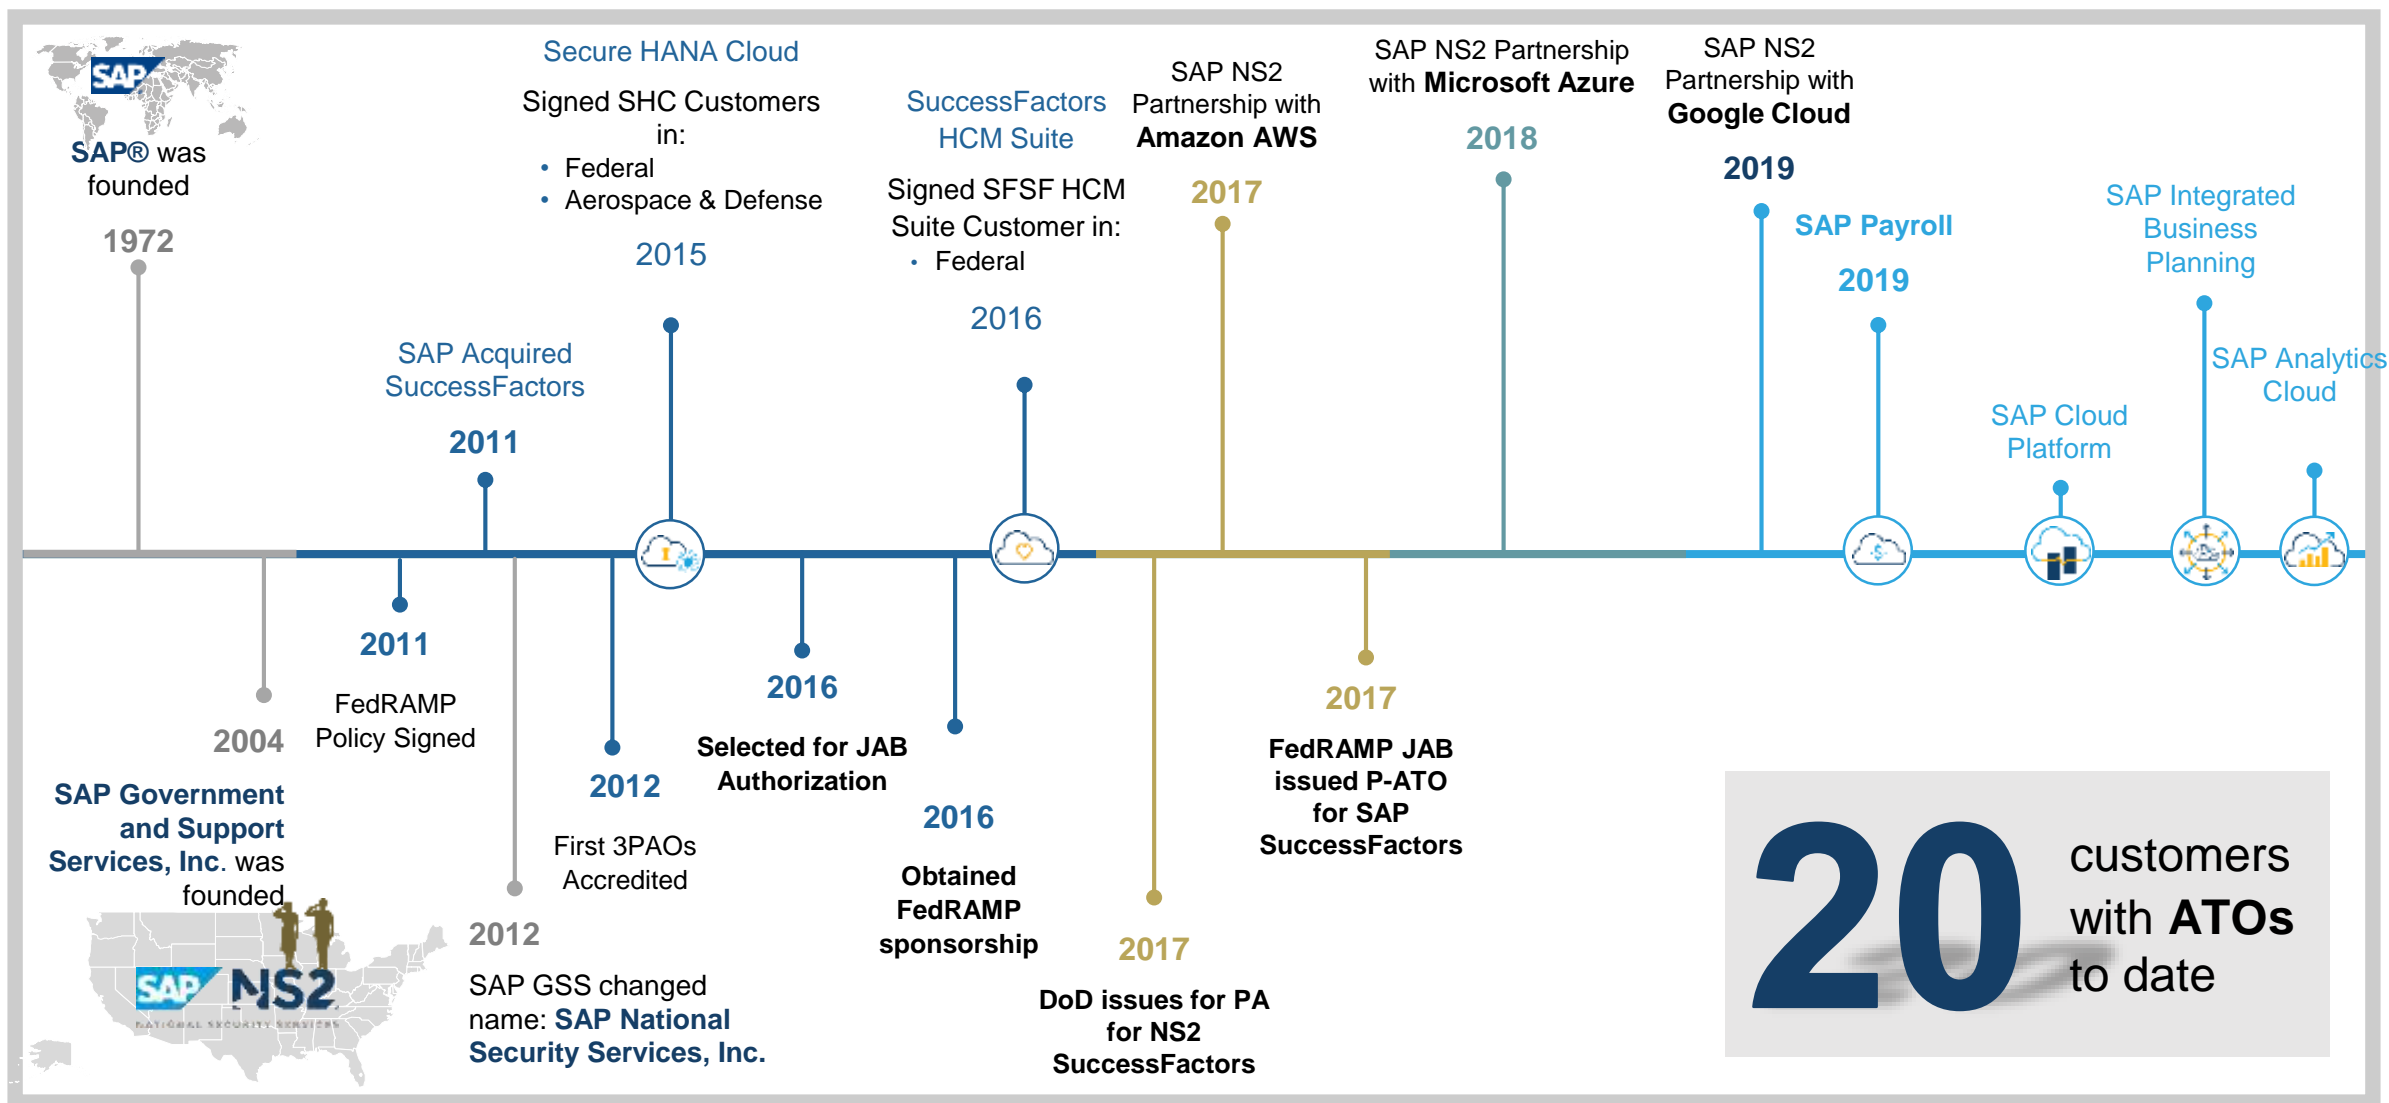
SAP

SAP® was founded

1972

Secure HANA Cloud

Signed SHC Customers in:
• Federal
• Aerospace & Defense

2015

SAP Acquired SuccessFactors

2011

SuccessFactors HCM Suite

Signed SFSF HCM Suite Customer in:
• Federal

2016

SAP NS2 Partnership with **Amazon AWS**

2017

SAP NS2 Partnership with **Microsoft Azure**

2018

SAP NS2 Partnership with **Google Cloud**

2019

SAP Payroll

2019

SAP Integrated Business Planning

SAP Analytics Cloud

SAP Cloud Platform

2004

SAP Government and Support Services, Inc. was founded

SAP NS2
NATIONAL SECURITY SERVICES

2011

FedRAMP Policy Signed

2012

SAP GSS changed name: SAP National Security Services, Inc.

2012

First 3PAOs Accredited

2016

Selected for JAB Authorization

2016

Obtained FedRAMP sponsorship

2017

DoD issues for PA for NS2 SuccessFactors

2017

FedRAMP JAB issued P-ATO for SAP SuccessFactors

20 customers with ATOs to date